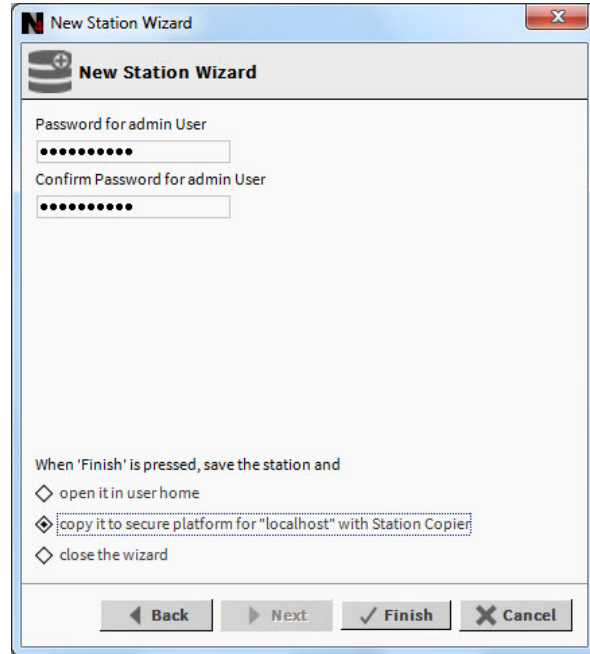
New Station Wizard

New Station Wizard

Password for admin User

●●●●●●●●●●

Confirm Password for admin User

●●●●●●●●●●

When 'Finish' is pressed, save the station and

open it in user home

copy it to secure platform for "localhost" with Station Copier

close the wizard

Back

Next

Finish

Cancel